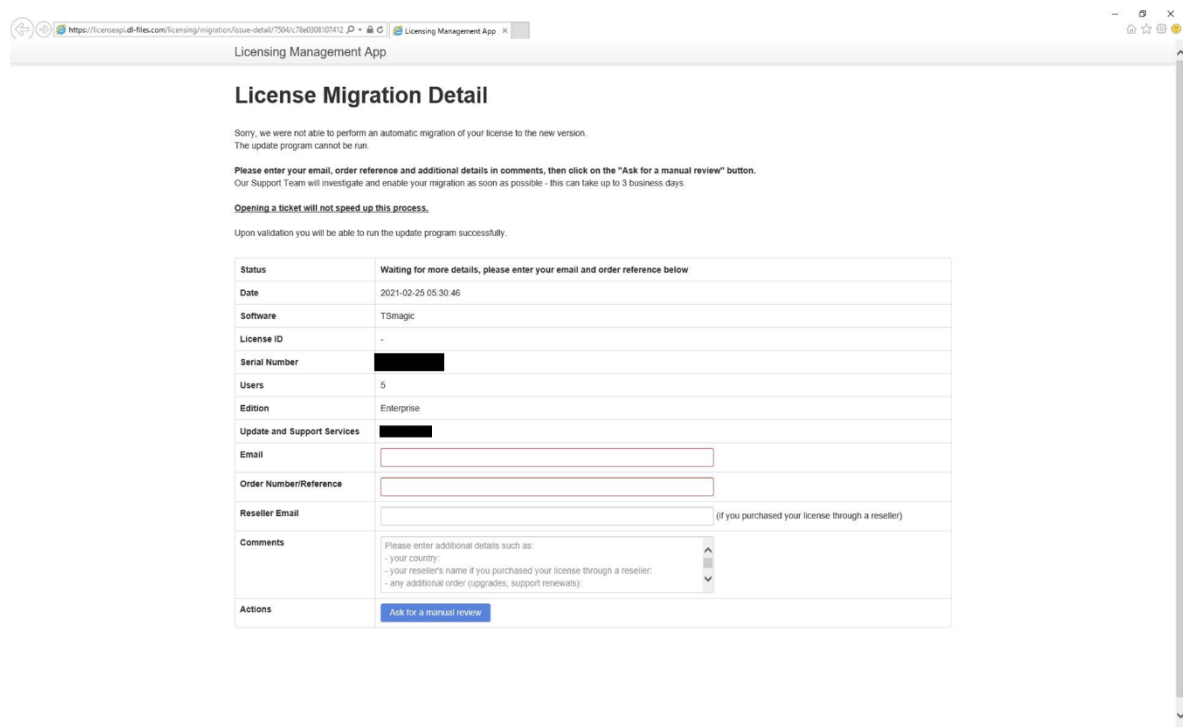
https://licenseapi.dl-files.com/licensing/migration/issue-detail/7504/c78e0808107412
Licensing Management App

Licensing Management App

License Migration Detail

Sorry, we were not able to perform an automatic migration of your license to the new version.
The update program cannot be run.

**Please enter your email, order reference and additional details in comments, then click on the "Ask for a manual review" button.**
Our Support Team will investigate and enable your migration as soon as possible - this can take up to 3 business days.

**Opening a ticket will not speed up this process.**

Upon validation you will be able to run the update program successfully.

| Status | Waiting for more details, please enter your email and order reference below |
|---|---|
| Date | 2021-02-25 05:30:46 |
| Software | TSmagic |
| License ID | - |
| Serial Number | |
| Users | 5 |
| Edition | Enterprise |
| Update and Support Services | |
| Email | |
| Order Number/Reference | |
| Reseller Email | (if you purchased your license through a reseller) |
| Comments | Please enter additional details such as: - your country: - your reseller's name if you purchased your license through a reseller: - any additional order (upgrades, support renewals): |
| Actions | Ask for a manual review |